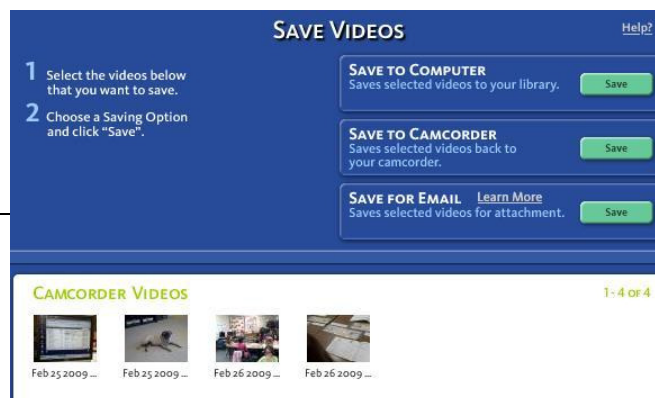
SAVE VIDEOS

Help?

1 Select the videos below that you want to save.

2 Choose a Saving Option and click "Save".

SAVE TO COMPUTER
Saves selected videos to your library.
Save

SAVE TO CAMCORDER
Saves selected videos back to your camcorder.
Save

SAVE FOR EMAIL Learn More
Saves selected videos for attachment.
Save

CAMCORDER VIDEOS

1 - 4 of 4

Feb 25 2009 ...
Feb 25 2009 ...
Feb 26 2009 ...
Feb 26 2009 ...